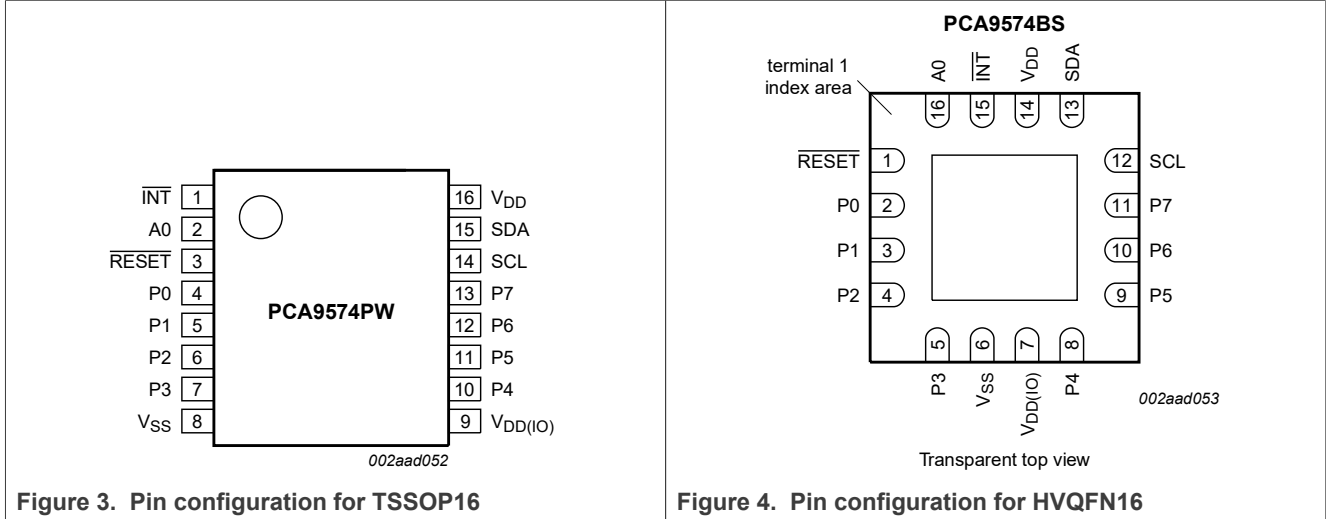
$\overline{INT}$ 1
A0 2
$\overline{RESET}$ 3
P0 4
P1 5
P2 6
P3 7
$V_{SS}$ 8

PCA9574PW

16 $V_{DD}$
15 SDA
14 SCL
13 P7
12 P6
11 P5
10 P4
9 $V_{DD(IO)}$

002aad052

Figure 3. Pin configuration for TSSOP16

PCA9574BS

terminal 1 index area

A0 16
$\overline{INT}$ 15
$V_{DD}$ 14
SDA 13

$\overline{RESET}$ 1
P0 2
P1 3
P2 4

12 SCL
11 P7
10 P6
9 P5

5 P3
6 $V_{SS}$
7 $V_{DD(IO)}$
8 P4

002aad053

Transparent top view

Figure 4. Pin configuration for HVQFN16